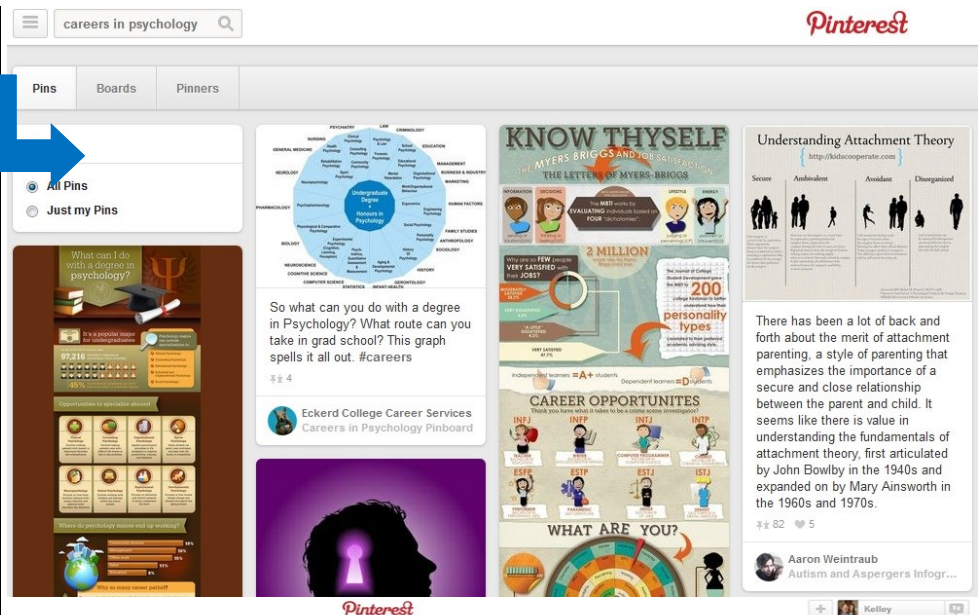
careers in psychology

Pinterest

Pins Boards Pinners

All Pins
Just my Pins

What can I do with a degree in psychology?

Undergraduate Degree + Honours in Psychology

So what can you do with a degree in Psychology? What route can you take in grad school? This graph spells it all out. #careers

4

Eckerd College Career Services
Careers in Psychology Pinboard

KNOW THYSELF
THE MYERS BRIGGS AND JOB SATISFACTION
THE LETTERS OF MYERS-BRIGGS

2 MILLION

200 personality types

CAREER OPPORTUNITES

INFJ INFP INTJ INTP
ESFP ESTP ESTJ ISTJ

WHAT ARE YOU?

Understanding Attachment Theory
http://kidscooperate.com
Secure Ambivalent Avoidant Disorganized

There has been a lot of back and forth about the merit of attachment parenting, a style of parenting that emphasizes the importance of a secure and close relationship between the parent and child. It seems like there is value in understanding the fundamentals of attachment theory, first articulated by John Bowlby in the 1940s and expanded on by Mary Ainsworth in the 1960s and 1970s.

82 5

Aaron Weintraub
Autism and Aspergers Infogr...

Pinterest

Kelley